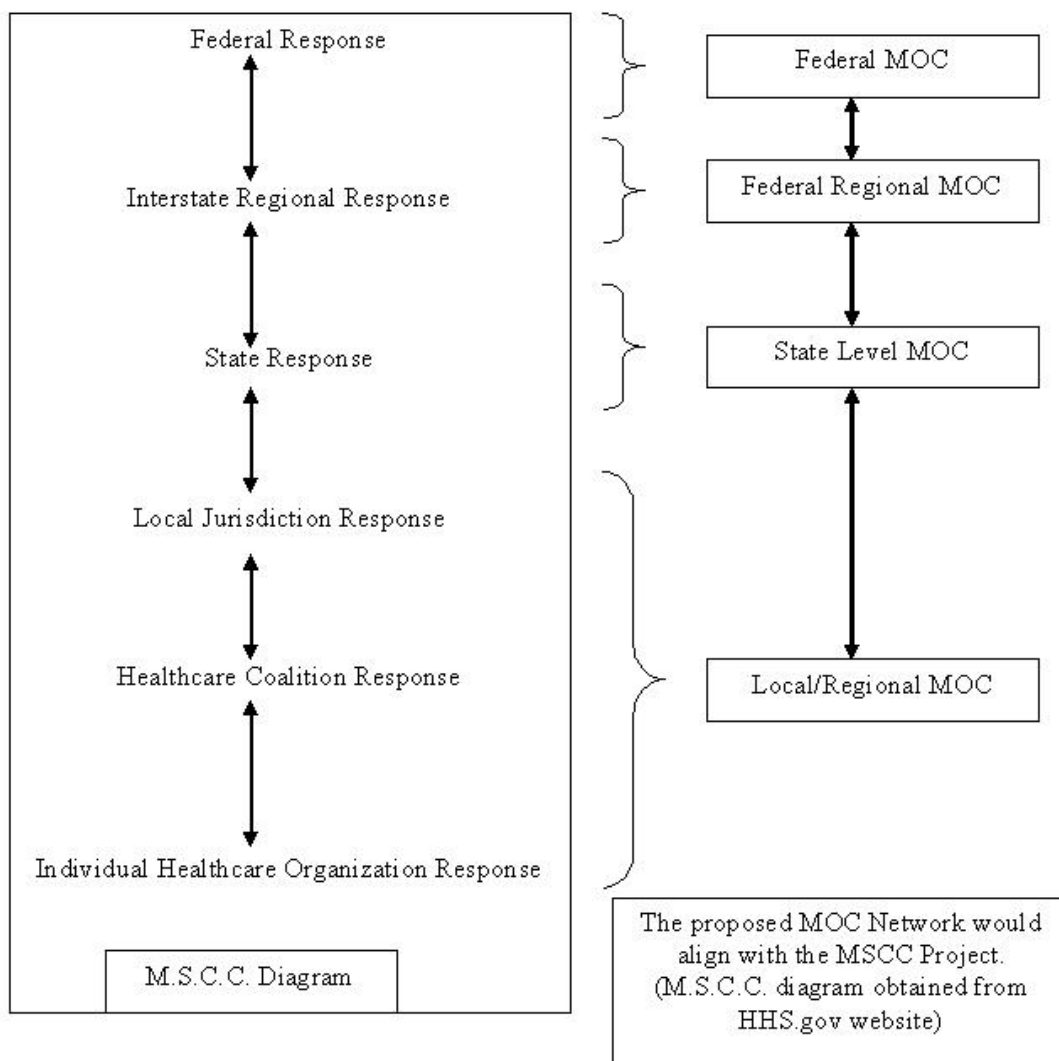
Federal Response

Interstate Regional Response

State Response

Local Jurisdiction Response

Healthcare Coalition Response

Individual Healthcare Organization Response

M.S.C.C. Diagram

Federal MOC

Federal Regional MOC

State Level MOC

Local/Regional MOC

The proposed MOC Network would align with the MSCC Project. (M.S.C.C. diagram obtained from HHS.gov website)